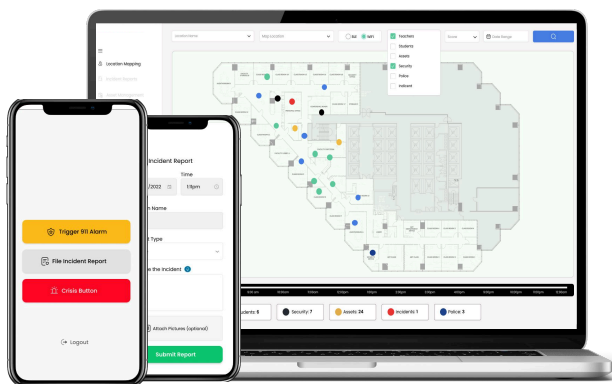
Location Mapping

Location Name

Map Location

Teachers
Students
Guests
Security
Police
Visitors

Date Range

Incident Report

Time

/2022

1:11pm

Name

Type

the Incident

Attach Pictures (optional)

Submit Report

Trigger 911 Alarm

File Incident Report

Crisis Button

Logout

Students: 5

Security: 7

Assets: 24

Incidents: 1

Police: 3